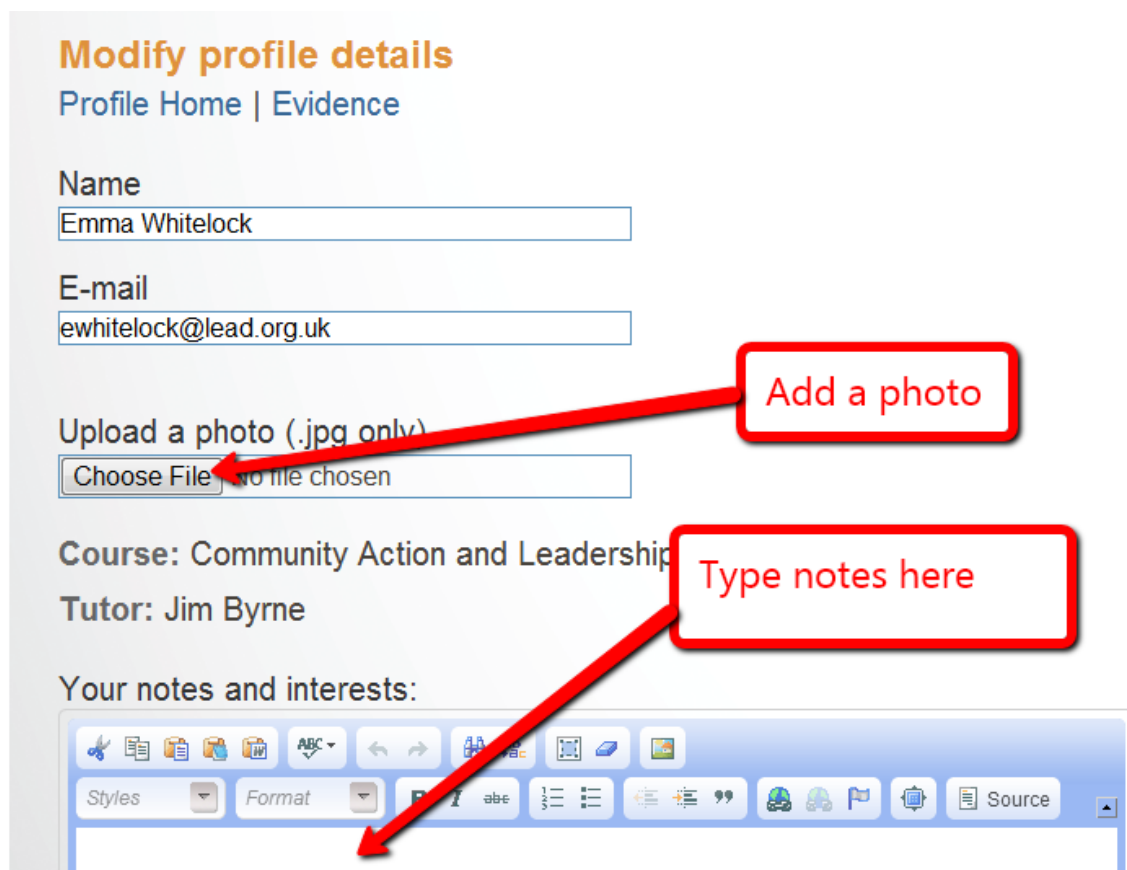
Modify profile details

Profile Home | Evidence

Name

Emma Whitelock

E-mail

ewhitelock@lead.org.uk

Add a photo

Upload a photo (.jpg only)

Choose File No file chosen

Course: Community Action and Leadership

Type notes here

Tutor: Jim Byrne

Your notes and interests:

ABC

Styles

Format

abc

Source